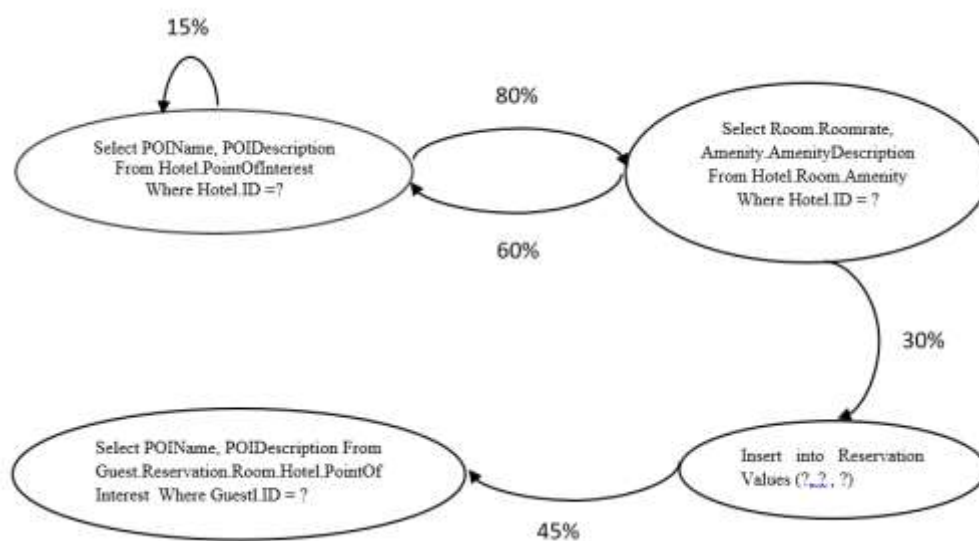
15%

Select POIName, POIDescription From Hotel.PointOfInterest Where Hotel.ID =?

80%

Select Room.Roomrate, Amenity.AmenityDescription From Hotel.Room.Amenity Where Hotel.ID = ?

60%

30%

Select POIName, POIDescription From Guest.Reservation.Room.Hotel.PointOf Interest Where GuestI.ID = ?

Insert into Reservation Values (?,.?, ?)

45%